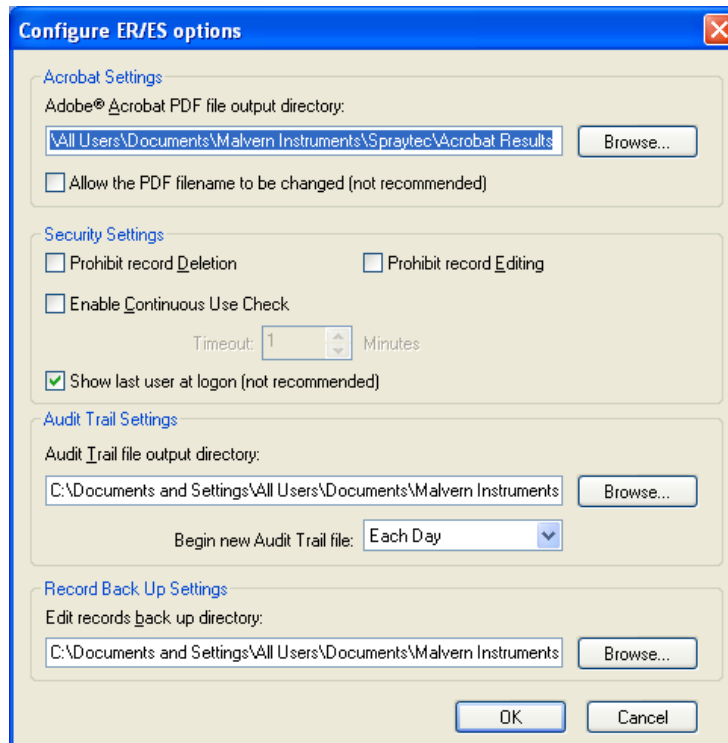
Configure ER/ES options

Acrobat Settings

Adobe® Acrobat PDF file output directory:

\All Users\Documents\Malvern Instruments\Spraytec\Acrobat Results

Browse...

Allow the PDF filename to be changed (not recommended)

Security Settings

Prohibit record Deletion

Prohibit record Editing

Enable Continuous Use Check

Timeout: 1 Minutes

Show last user at logon (not recommended)

Audit Trail Settings

Audit Trail file output directory:

C:\Documents and Settings\All Users\Documents\Malvern Instruments

Browse...

Begin new Audit Trail file: Each Day

Record Back Up Settings

Edit records back up directory:

C:\Documents and Settings\All Users\Documents\Malvern Instruments

Browse...

OK

Cancel